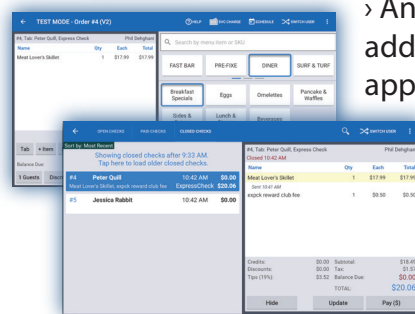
TEST MODE - Order #4 (V2)

HELP

EOD CHANGE

SCHEDULE

SWITCH USER

Phil Dehghani

#4, Tab: Peter Quill, Express Check

| Name | Qty | Each | Total |
|---|---|---|---|
| Meat Lover's Skillet | 1 | $17.99 | $17.99 |

Search by menu item or SKU

FAST BAR

PRE-FIXE

DINER

SURF & TURF

Breakfast Specials

Eggs

Omelettes

Pancake & Waffles

Sides &

Lunch &

Beverages

Tab

+ Item

Balance Due:

1 Guests

Desc

› An add app

OPEN CHECKS

PAID CHECKS

CLOSED CHECKS

SWITCH USER

Sort by: Most Recent

Showing closed checks after 9:33 AM. Tap here to load older closed checks.

| | | | |
|---|---|---|---|
| #4 | Peter Quill | 10:42 AM | $0.00 |
| | Meat Lover's Skillet, expck reward club fee | ExpressCheck | $20.06 |
| #5 | Jessica Rabbit | 10:42 AM | $0.00 |

#4, Tab: Peter Quill, Express Check

Phil Dehghani

Closed 10:42 AM

| Name | Qty | Each | Total |
|---|---|---|---|
| Meat Lover's Skillet | 1 | $17.99 | $17.99 |
| Sent 10:41 AM | | | |
| expck reward club fee | 1 | $0.50 | $0.50 |

| | | | |
|---|---|---|---|
| Credits: | $0.00 | Subtotal: | $18.49 |
| Discounts: | $0.00 | Tax: | $1.57 |
| Tips (19%): | $3.52 | Balance Due: | $0.00 |
| | | TOTAL: | $20.06 |

Hide

Update

Pay ($)